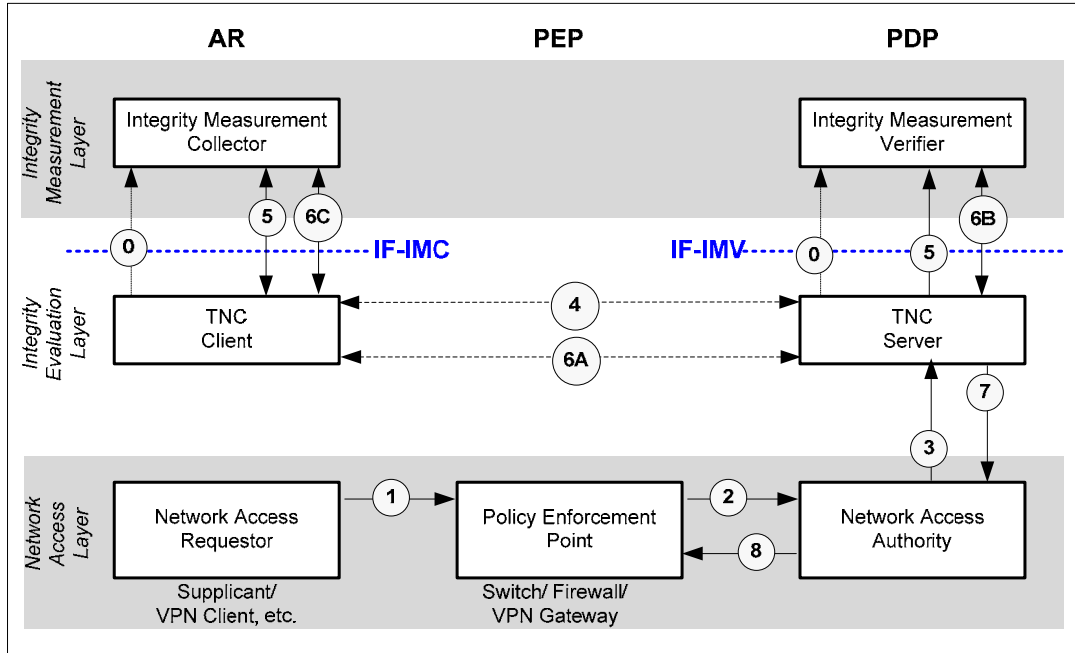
AR

PEP

PDP

Integrity Measurement Layer

Integrity Measurement Collector

Integrity Measurement Verifier

0

5

6C

IF-IMC

IF-IMV

0

5

6B

Integrity Evaluation Layer

TNC Client

4

6A

TNC Server

7

3

Network Access Layer

Network Access Requestor

1

Policy Enforcement Point

2

8

Network Access Authority

Supplicant/ VPN Client, etc.

Switch/ Firewall/ VPN Gateway